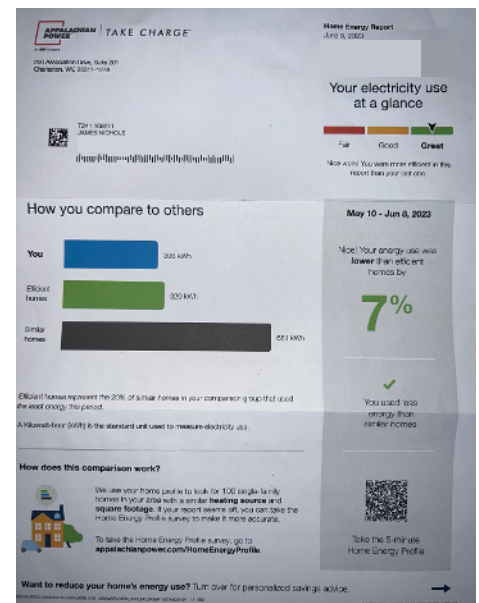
APPALACHIAN POWER
An AEP Company
TAKE CHARGE

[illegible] Suite 201
Charleston, WV 25311-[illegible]

Home Energy Report
June 9, 2023

T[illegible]
JAMES NICHOLS

Your electricity use at a glance

Fair Good Great

Nice work! You were more efficient in this report than your last one.

How you compare to others

You 300 kWh

Efficient homes 320 kWh

Similar homes 681 kWh

Efficient homes represent the 20% of similar homes in your comparison group that used the least energy this period.

A Kilowatt-hour (kWh) is the standard unit used to measure electricity use.

May 10 - Jun 8, 2023

Nice! Your energy use was lower than efficient homes by

7%

You used less energy than similar homes

How does this comparison work?

We use your home profile to look for 100 single-family homes in your area with a similar heating source and square footage. If your report seems off, you can take the Home Energy Profile survey to make it more accurate.

To take the Home Energy Profile survey, go to appalachianpower.com/HomeEnergyProfile.

Take the 5-minute Home Energy Profile

Want to reduce your home's energy use? Turn over for personalized savings advice.